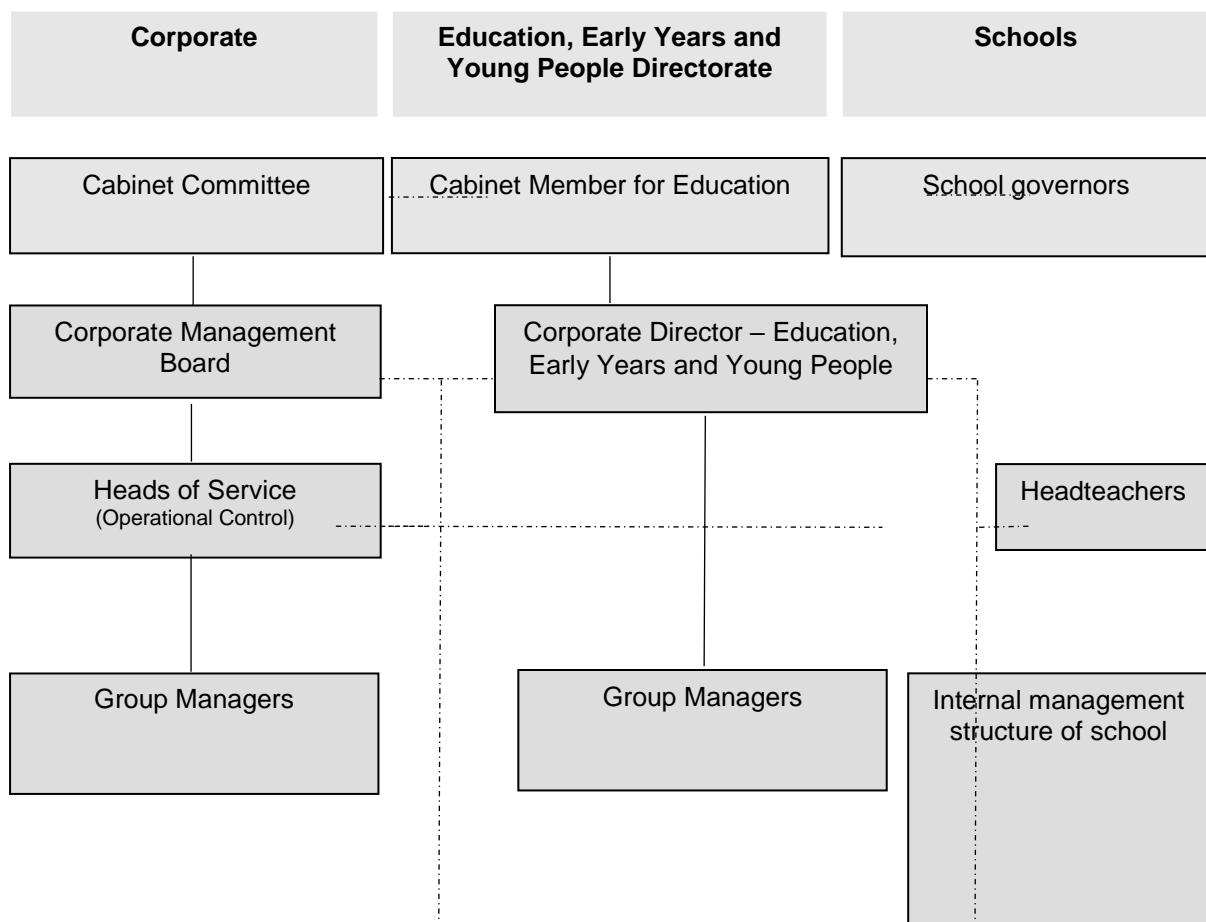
Corporate

Education, Early Years and Young People Directorate

Schools

Cabinet Committee

Cabinet Member for Education

School governors

Corporate Management Board

Corporate Director – Education, Early Years and Young People

Heads of Service
(Operational Control)

Headteachers

Group Managers

Group Managers

Internal management structure of school